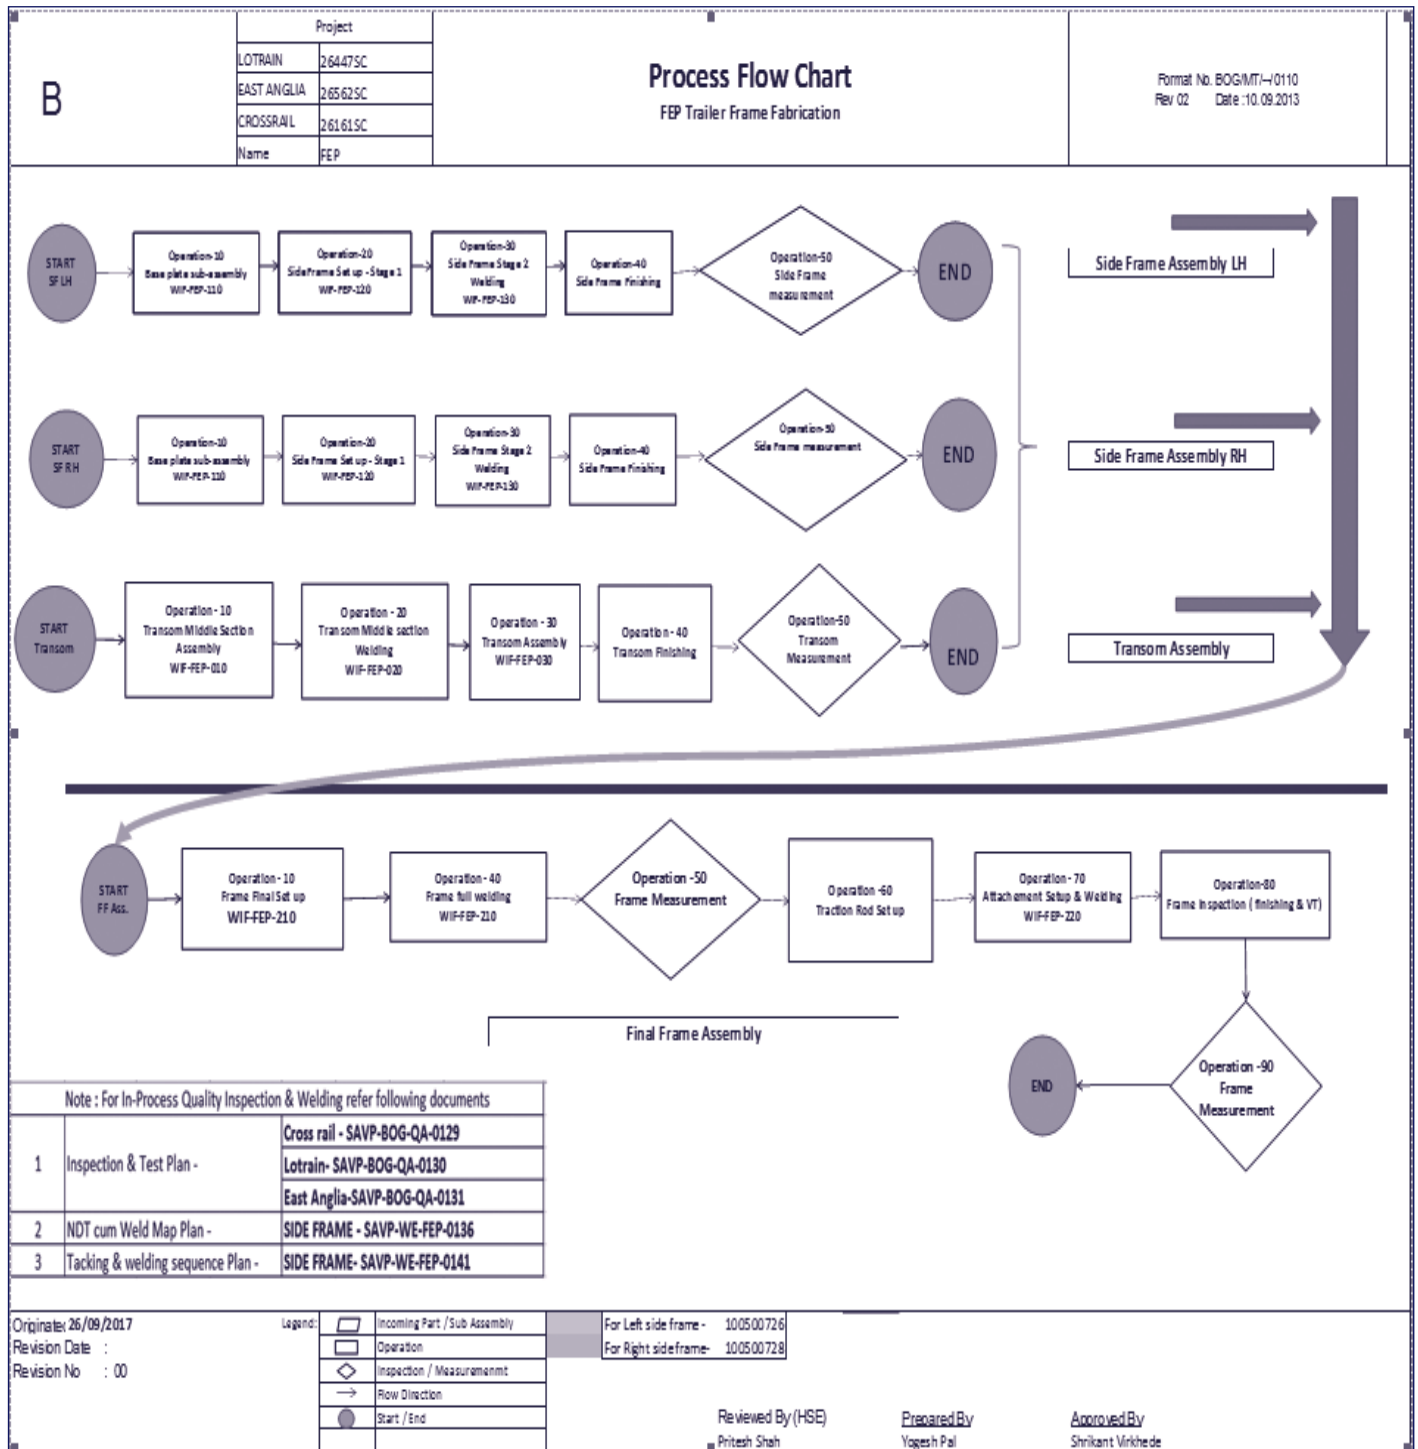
B

| Project | |
|---|---|
| LOTRAIN | 26447SC |
| EAST ANGLIA | 26562SC |
| CROSSRAIL | 26161SC |
| Name | FEP |

Process Flow Chart
FEP Trailer Frame Fabrication

Format No. BOG/MT/-/0110
Rev 02 Date :10.09.2013

START SF LH
Operation-10 Base plate sub-assembly WIF-FEP-110
Operation-20 Side Frame Set up - Stage 1 WIF-FEP-120
Operation-30 Side Frame Stage 2 Welding WIF-FEP-130
Operation-40 Side Frame Finishing
Operation-50 Side Frame measurement
END

Side Frame Assembly LH

START SF RH
Operation-10 Base plate sub-assembly WIF-FEP-110
Operation-20 Side Frame Set up - Stage 1 WIF-FEP-120
Operation-30 Side Frame Stage 2 Welding WIF-FEP-130
Operation-40 Side Frame Finishing
Operation-50 Side Frame measurement
END

Side Frame Assembly RH

START Transom
Operation - 10 Transom Middle Section Assembly WIF-FEP-010
Operation - 20 Transom Middle section Welding WIF-FEP-020
Operation - 30 Transom Assembly WIF-FEP-030
Operation - 40 Transom Finishing
Operation-50 Transom Measurement
END

Transom Assembly

START FF Ass.
Operation - 10 Frame Final Set up WIF-FEP-210
Operation - 40 Frame full welding WIF-FEP-210
Operation -50 Frame Measurement
Operation -60 Traction Rod Set up
Operation - 70 Attachement Setup & Welding WIF-FEP-220
Operation-80 Frame Inspection ( finishing & VT)
Operation -90 Frame Measurement
END

Final Frame Assembly

| Note : For In-Process Quality Inspection & Welding refer following documents | | |
|---|---|---|
| 1 | Inspection & Test Plan - | Cross rail - SAVP-BOG-QA-0129 |
| | | Lotrain- SAVP-BOG-QA-0130 |
| | | East Anglia-SAVP-BOG-QA-0131 |
| 2 | NDT cum Weld Map Plan - | SIDE FRAME - SAVP-WE-FEP-0136 |
| 3 | Tacking & welding sequence Plan - | SIDE FRAME- SAVP-WE-FEP-0141 |

Originate: 26/09/2017
Revision Date :
Revision No : 00

Legend:
Incoming Part / Sub Assembly
Operation
Inspection / Measuremenmt
Flow Direction
Start / End

| For Left side frame - | 100500726 |
|---|---|
| For Right side frame- | 100500728 |

Reviewed By (HSE)
Pritesh Shah

Prepared By
Yogesh Pal

Approved By
Shrikant Virkhede